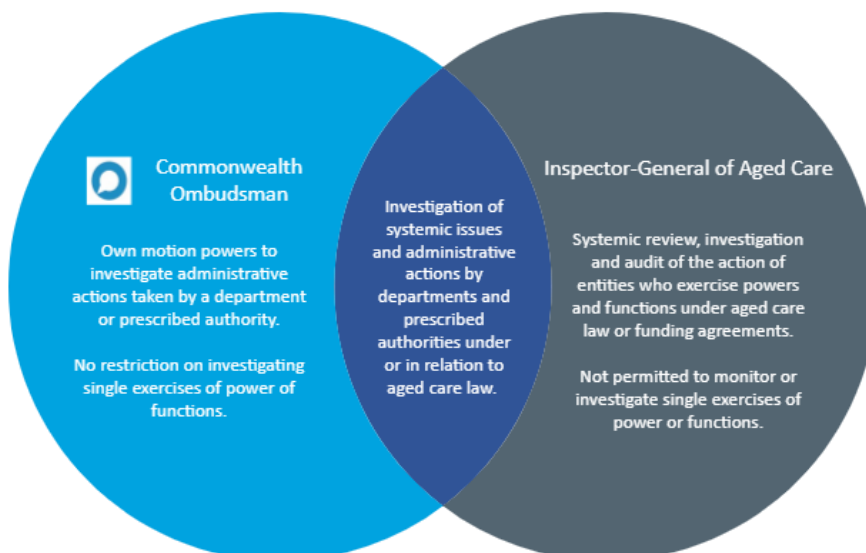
Commonwealth Ombudsman

Own motion powers to investigate administrative actions taken by a department or prescribed authority.

No restriction on investigating single exercises of power of functions.

Investigation of systemic issues and administrative actions by departments and prescribed authorities under or in relation to aged care law.

Inspector-General of Aged Care

Systemic review, investigation and audit of the action of entities who exercise powers and functions under aged care law or funding agreements.

Not permitted to monitor or investigate single exercises of power or functions.